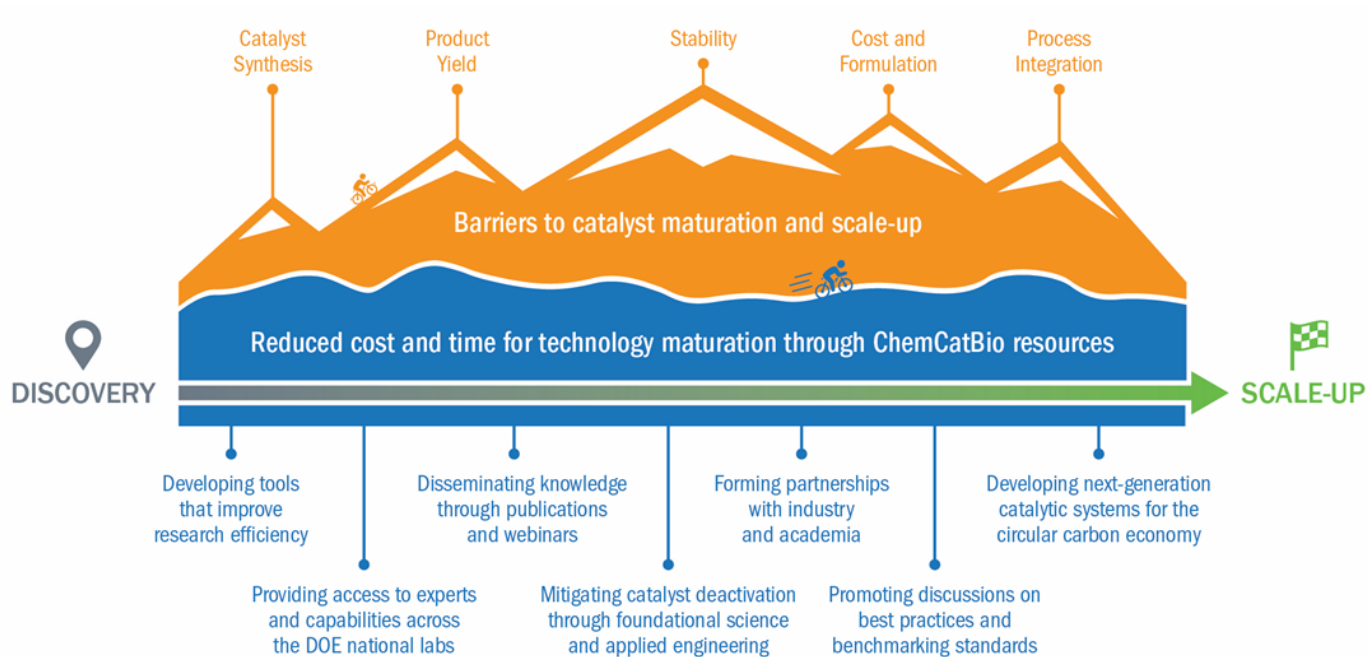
Catalyst Synthesis

Product Yield

Stability

Cost and Formulation

Process Integration

Barriers to catalyst maturation and scale-up

Reduced cost and time for technology maturation through ChemCatBio resources

DISCOVERY

SCALE-UP

Developing tools that improve research efficiency

Providing access to experts and capabilities across the DOE national labs

Disseminating knowledge through publications and webinars

Mitigating catalyst deactivation through foundational science and applied engineering

Forming partnerships with industry and academia

Promoting discussions on best practices and benchmarking standards

Developing next-generation catalytic systems for the circular carbon economy